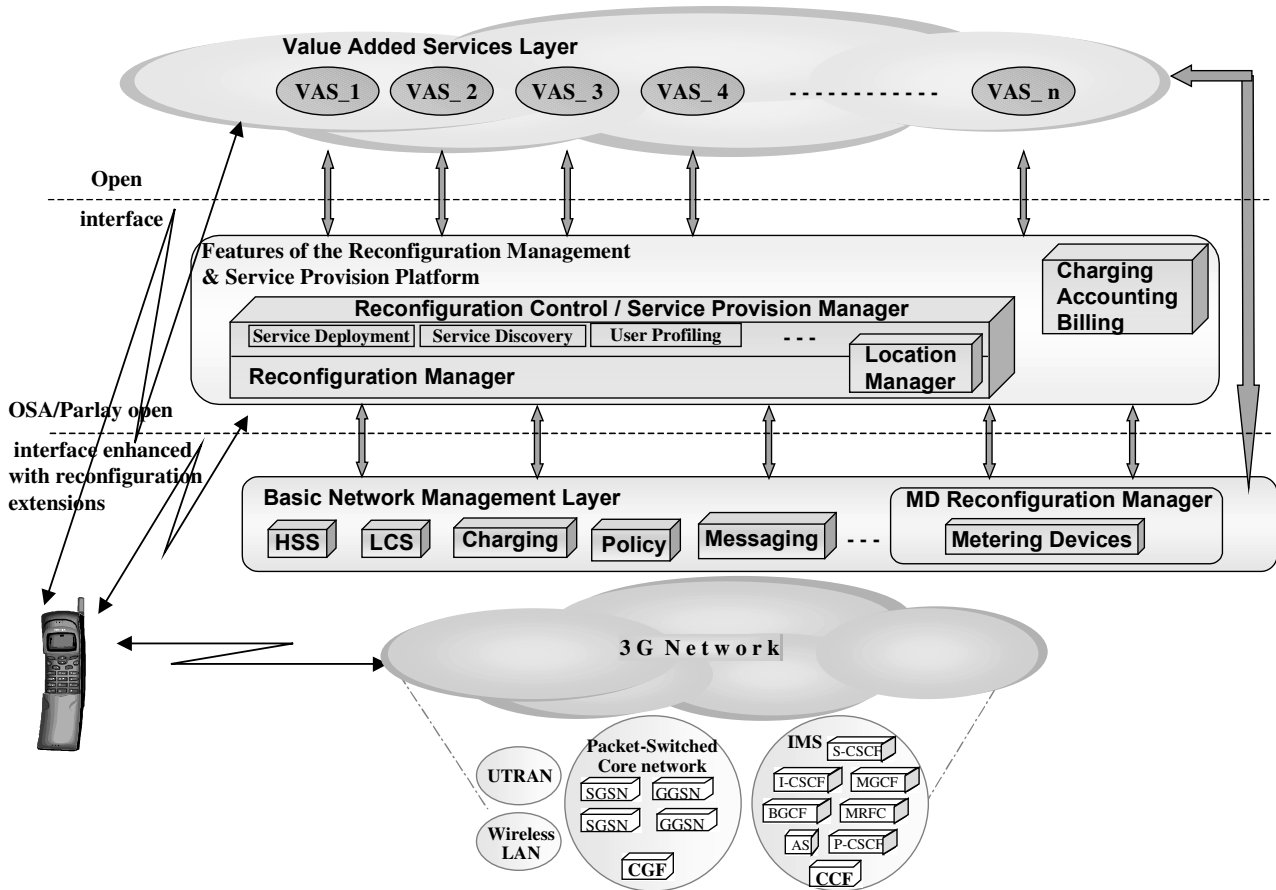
Value Added Services Layer

VAS_1 VAS_ 2 VAS_ 3 VAS_ 4 - - - - - - - - - - - - VAS_ n

Open

interface

Features of the Reconfiguration Management & Service Provision Platform

Charging Accounting Billing

Reconfiguration Control / Service Provision Manager

Service Deployment Service Discovery User Profiling - - -

Location Manager

Reconfiguration Manager

OSA/Parlay open interface enhanced with reconfiguration extensions

Basic Network Management Layer

MD Reconfiguration Manager

HSS LCS Charging Policy Messaging - - -

Metering Devices

3 G Network

UTRAN

Wireless LAN

Packet-Switched Core network

SGSN GGSN
SGSN GGSN
CGF

IMS

S-CSCF
I-CSCF MGCF
BGCF MRFC
AS P-CSCF
CCF